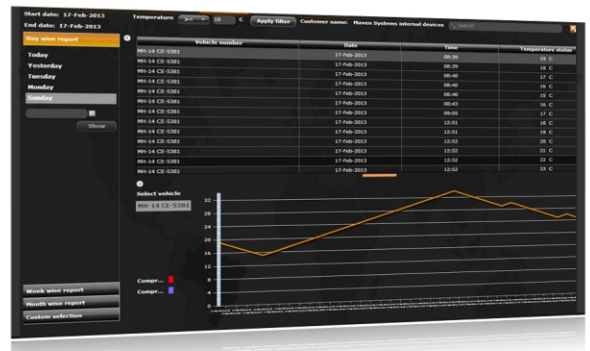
Start date: 17-Feb-2013
End date: 17-Feb-2013

Temperature >= 30 C Apply filter Customer name: Maven Systems internal devices

Day wise report

Today
Yesterday
Tuesday
Monday
Sunday

Show

| Vehicle number | Date | Time | Temperature status |
|---|---|---|---|
| MH-14 CE-5381 | 17-Feb-2013 | 08:38 | 15 C |
| MH-14 CE-5381 | 17-Feb-2013 | 08:39 | 16 C |
| MH-14 CE-5381 | 17-Feb-2013 | 08:40 | 17 C |
| MH-14 CE-5381 | 17-Feb-2013 | 08:40 | 16 C |
| MH-14 CE-5381 | 17-Feb-2013 | 08:40 | 15 C |
| MH-14 CE-5381 | 17-Feb-2013 | 08:43 | 16 C |
| MH-14 CE-5381 | 17-Feb-2013 | 09:01 | 17 C |
| MH-14 CE-5381 | 17-Feb-2013 | 12:51 | 18 C |
| MH-14 CE-5381 | 17-Feb-2013 | 12:51 | 19 C |
| MH-14 CE-5381 | 17-Feb-2013 | 12:52 | 20 C |
| MH-14 CE-5381 | 17-Feb-2013 | 12:52 | 21 C |
| MH-14 CE-5381 | 17-Feb-2013 | 12:52 | 22 C |
| MH-14 CE-5381 | 17-Feb-2013 | 12:52 | 23 C |

Select vehicle
MH-14 CE-5381

32
28
24
20
16
12
8
4
0

Compr...
Compr...

Week wise report
Month wise report
Custom selection